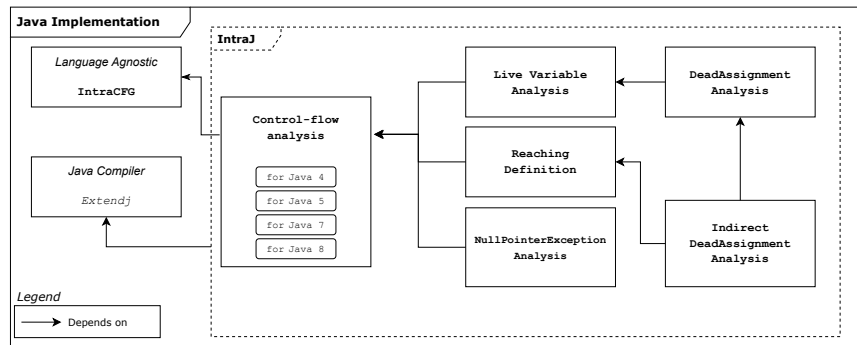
Java Implementation

IntraJ

Language Agnostic
IntraCFG

Java Compiler
Extendj

Control-flow analysis

for Java 4
for Java 5
for Java 7
for Java 8

Live Variable Analysis

Reaching Definition

NullPointerException Analysis

DeadAssignment Analysis

Indirect DeadAssignment Analysis

Legend
Depends on